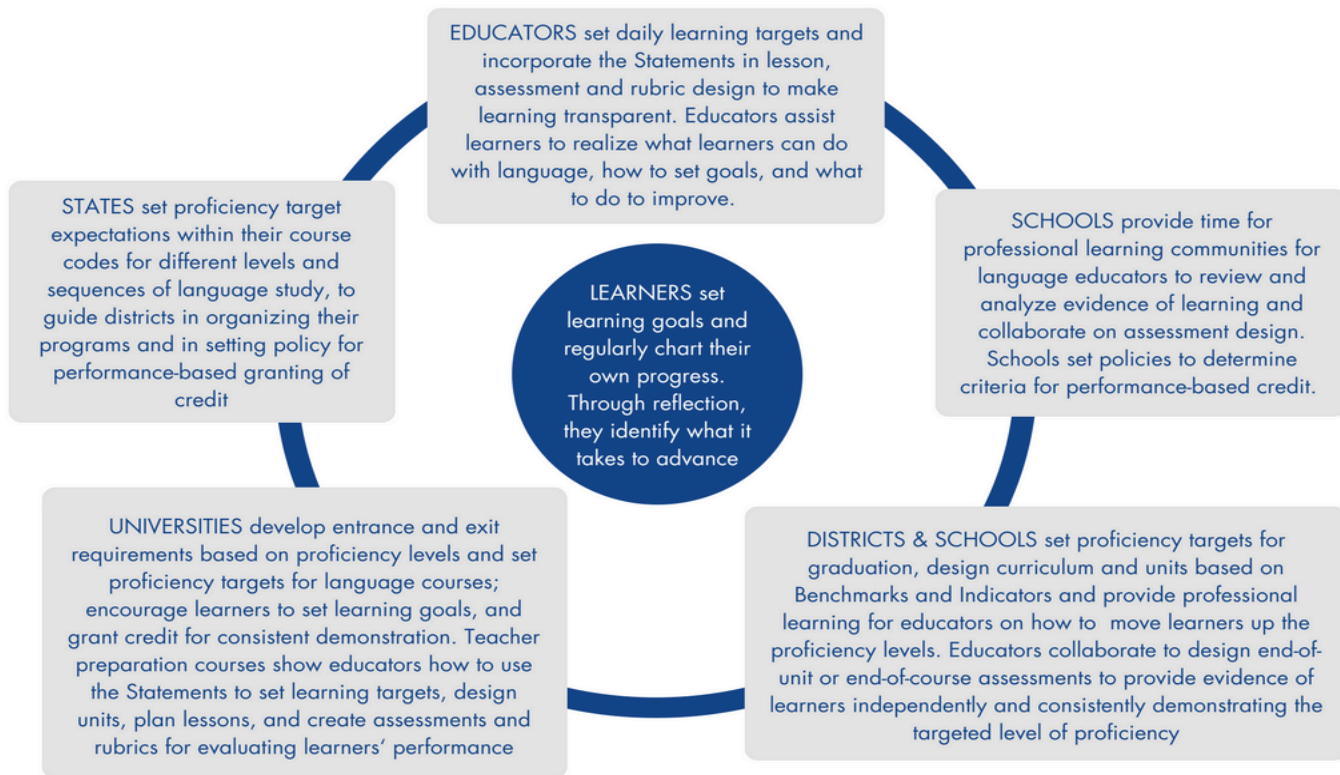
EDUCATORS set daily learning targets and incorporate the Statements in lesson, assessment and rubric design to make learning transparent. Educators assist learners to realize what learners can do with language, how to set goals, and what to do to improve.

STATES set proficiency target expectations within their course codes for different levels and sequences of language study, to guide districts in organizing their programs and in setting policy for performance-based granting of credit

LEARNERS set learning goals and regularly chart their own progress. Through reflection, they identify what it takes to advance

SCHOOLS provide time for professional learning communities for language educators to review and analyze evidence of learning and collaborate on assessment design. Schools set policies to determine criteria for performance-based credit.

UNIVERSITIES develop entrance and exit requirements based on proficiency levels and set proficiency targets for language courses; encourage learners to set learning goals, and grant credit for consistent demonstration. Teacher preparation courses show educators how to use the Statements to set learning targets, design units, plan lessons, and create assessments and rubrics for evaluating learners' performance

DISTRICTS & SCHOOLS set proficiency targets for graduation, design curriculum and units based on Benchmarks and Indicators and provide professional learning for educators on how to move learners up the proficiency levels. Educators collaborate to design end-of-unit or end-of-course assessments to provide evidence of learners independently and consistently demonstrating the targeted level of proficiency